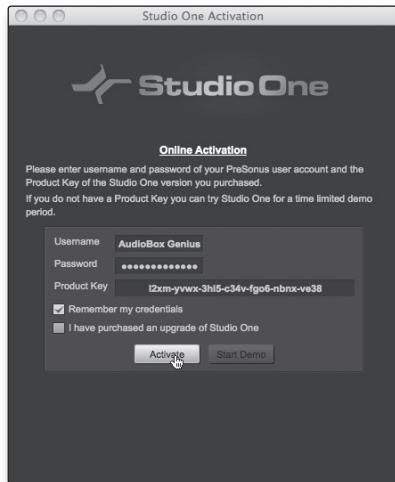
Studio One Activation

Studio One

Online Activation

Please enter username and password of your PreSonus user account and the Product Key of the Studio One version you purchased.
If you do not have a Product Key you can try Studio One for a time limited demo period.

Username AudioBox Genius
Password •••••••••••••
Product Key l2xm-yvwx-3hi5-c34v-fgo6-nbnx-ve38

Remember my credentials
I have purchased an upgrade of Studio One

Activate Start Demo